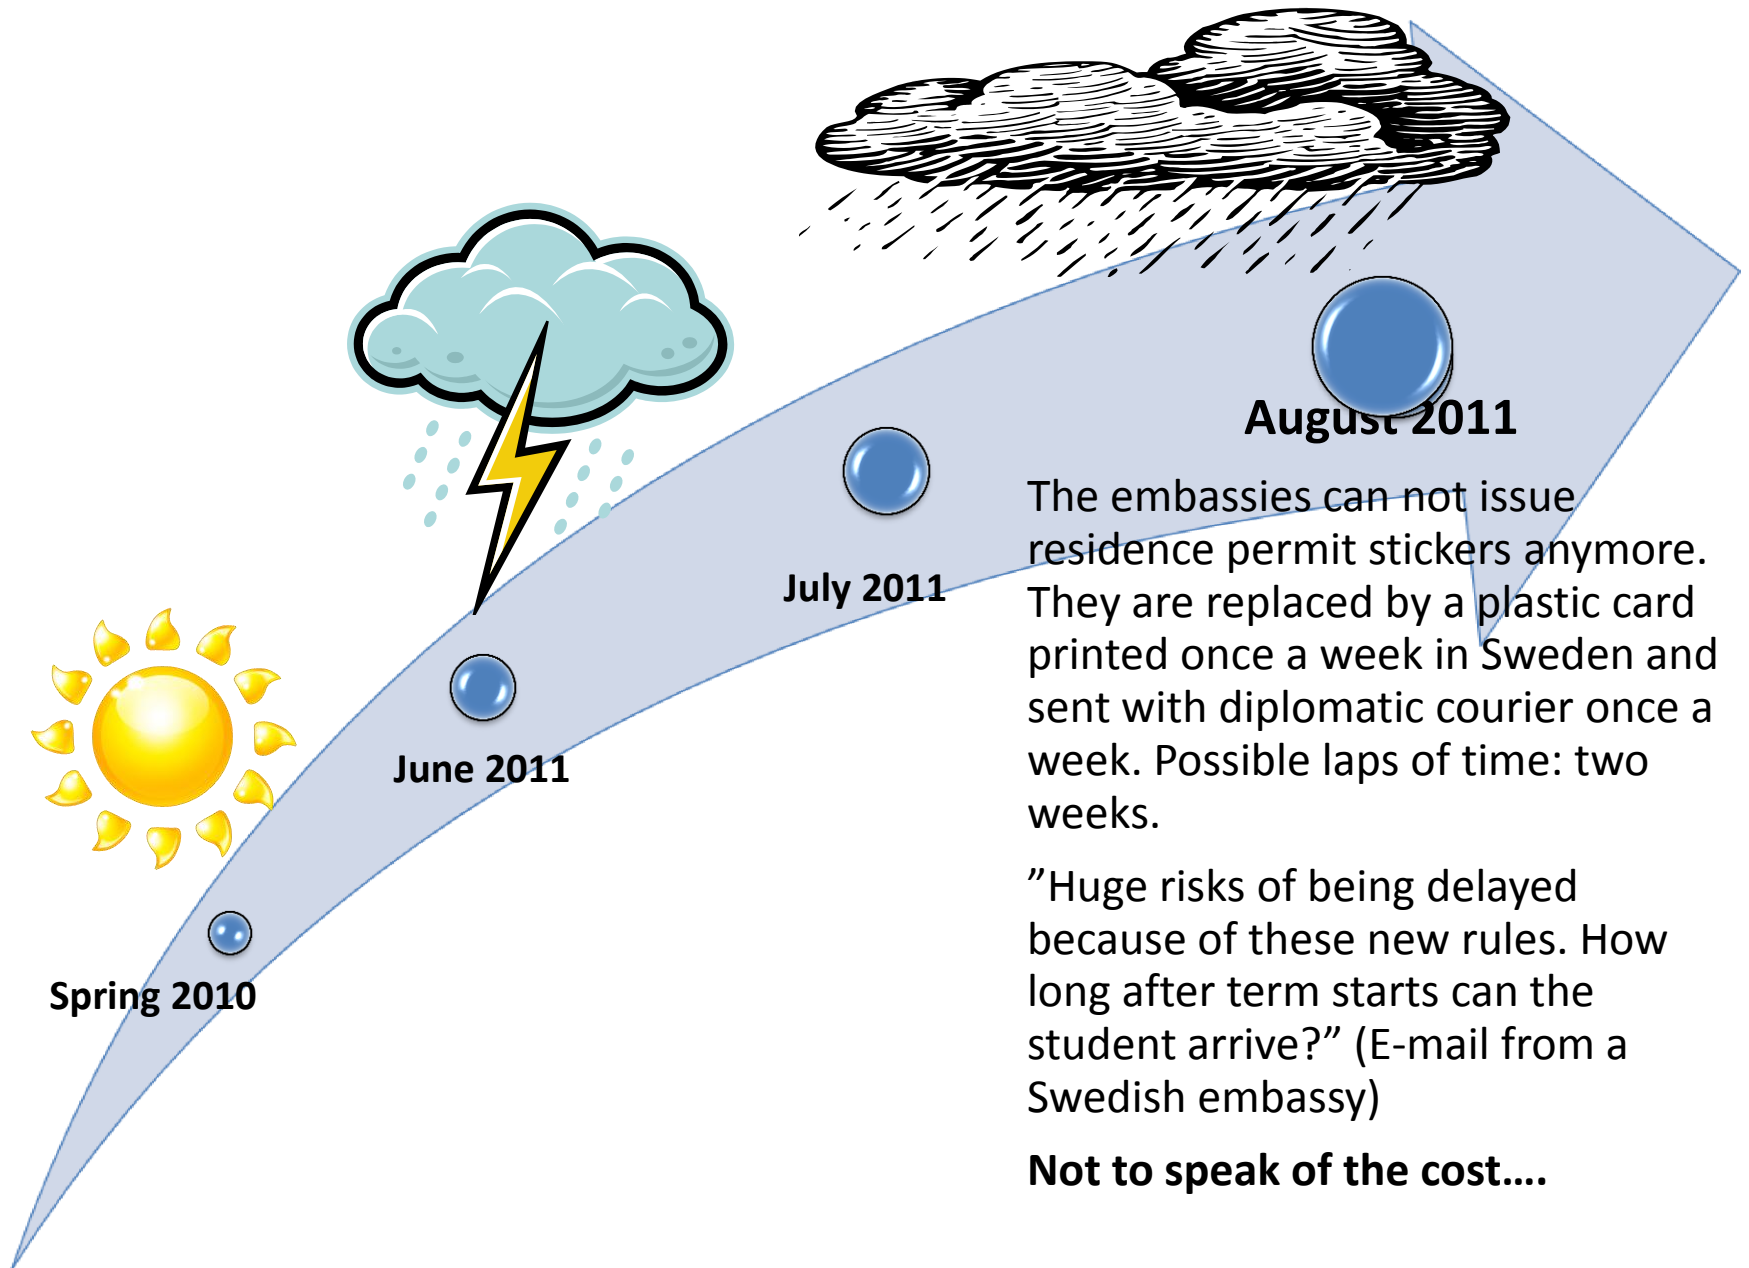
Spring 2010

June 2011

July 2011

August 2011

The embassies can not issue residence permit stickers anymore. They are replaced by a plastic card printed once a week in Sweden and sent with diplomatic courier once a week. Possible laps of time: two weeks.

”Huge risks of being delayed because of these new rules. How long after term starts can the student arrive?” (E-mail from a Swedish embassy)

**Not to speak of the cost….**